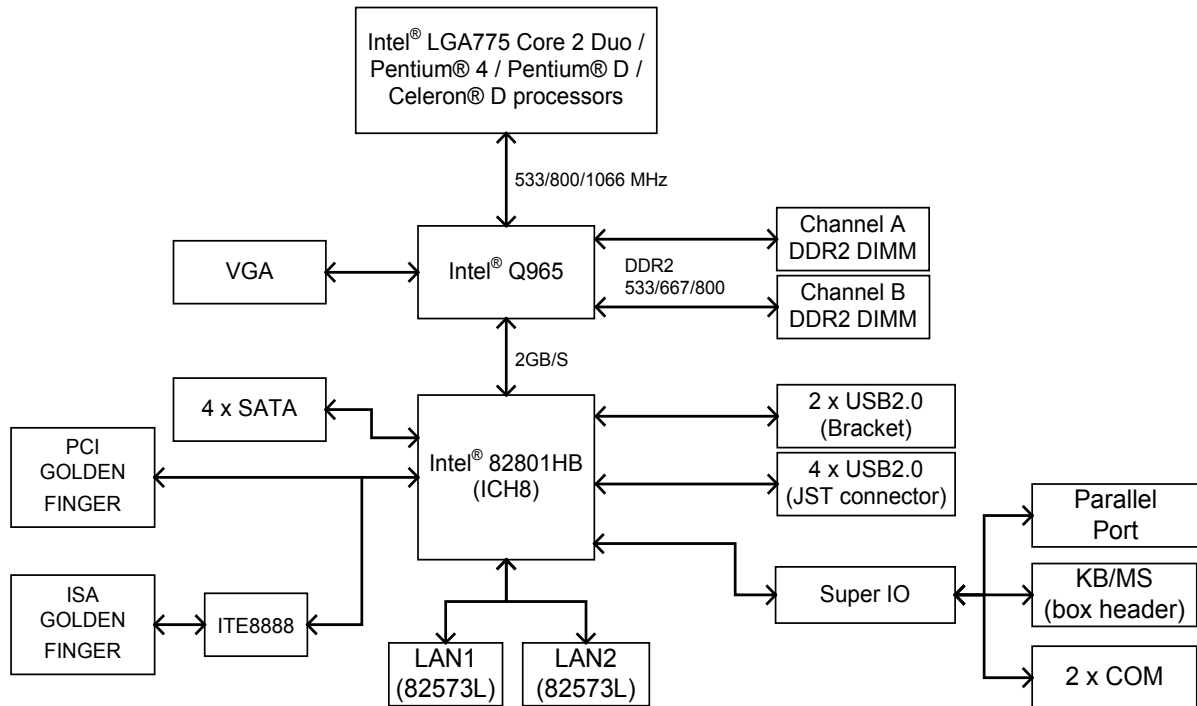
Intel® LGA775 Core 2 Duo / Pentium® 4 / Pentium® D / Celeron® D processors

533/800/1066 MHz

VGA

Intel® Q965

DDR2 533/667/800

Channel A DDR2 DIMM

Channel B DDR2 DIMM

2GB/S

4 x SATA

PCI GOLDEN FINGER

Intel® 82801HB (ICH8)

2 x USB2.0 (Bracket)

4 x USB2.0 (JST connector)

Parallel Port

ISA GOLDEN FINGER

ITE8888

Super IO

KB/MS (box header)

LAN1 (82573L)

LAN2 (82573L)

2 x COM